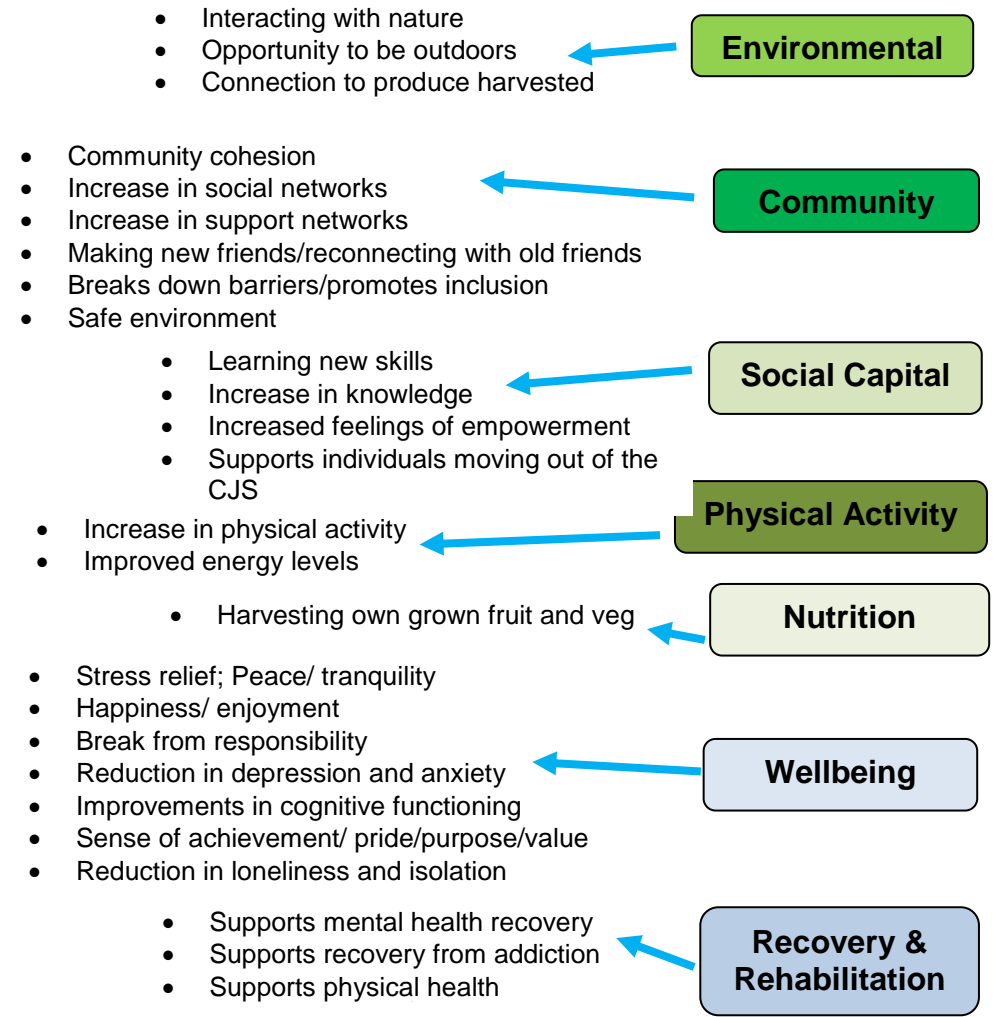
- Interacting with nature
- Opportunity to be outdoors
- Connection to produce harvested

Environmental

- Community cohesion
- Increase in social networks
- Increase in support networks
- Making new friends/reconnecting with old friends
- Breaks down barriers/promotes inclusion
- Safe environment

Community

- Learning new skills
- Increase in knowledge
- Increased feelings of empowerment
- Supports individuals moving out of the CJS

Social Capital

- Increase in physical activity
- Improved energy levels

Physical Activity

- Harvesting own grown fruit and veg

Nutrition

- Stress relief; Peace/ tranquility
- Happiness/ enjoyment
- Break from responsibility
- Reduction in depression and anxiety
- Improvements in cognitive functioning
- Sense of achievement/ pride/purpose/value
- Reduction in loneliness and isolation

Wellbeing

- Supports mental health recovery
- Supports recovery from addiction
- Supports physical health

Recovery & Rehabilitation